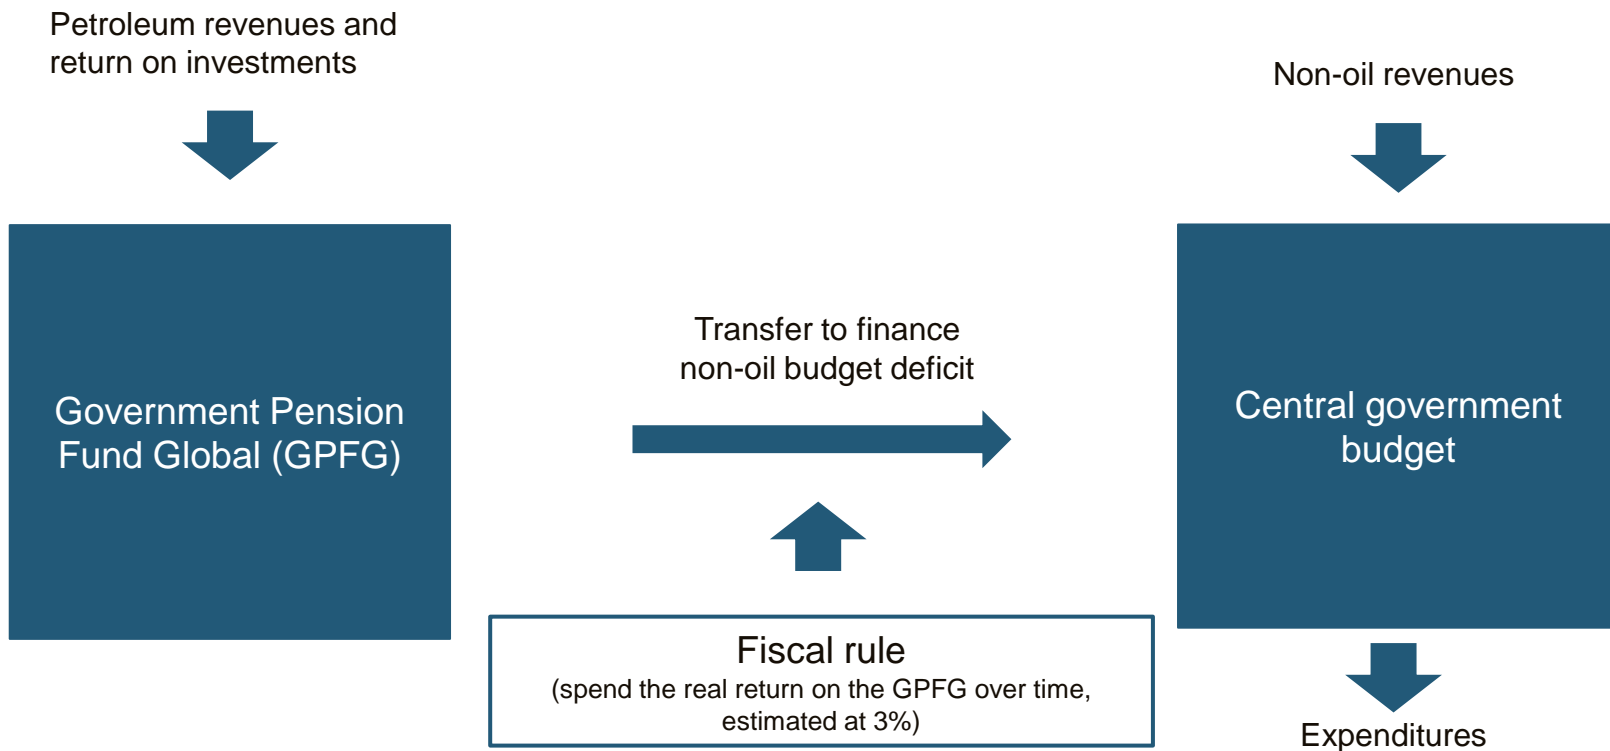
Petroleum revenues and return on investments

Non-oil revenues

Government Pension Fund Global (GPFG)

Transfer to finance non-oil budget deficit

Central government budget

Fiscal rule
(spend the real return on the GPFG over time, estimated at 3%)

Expenditures